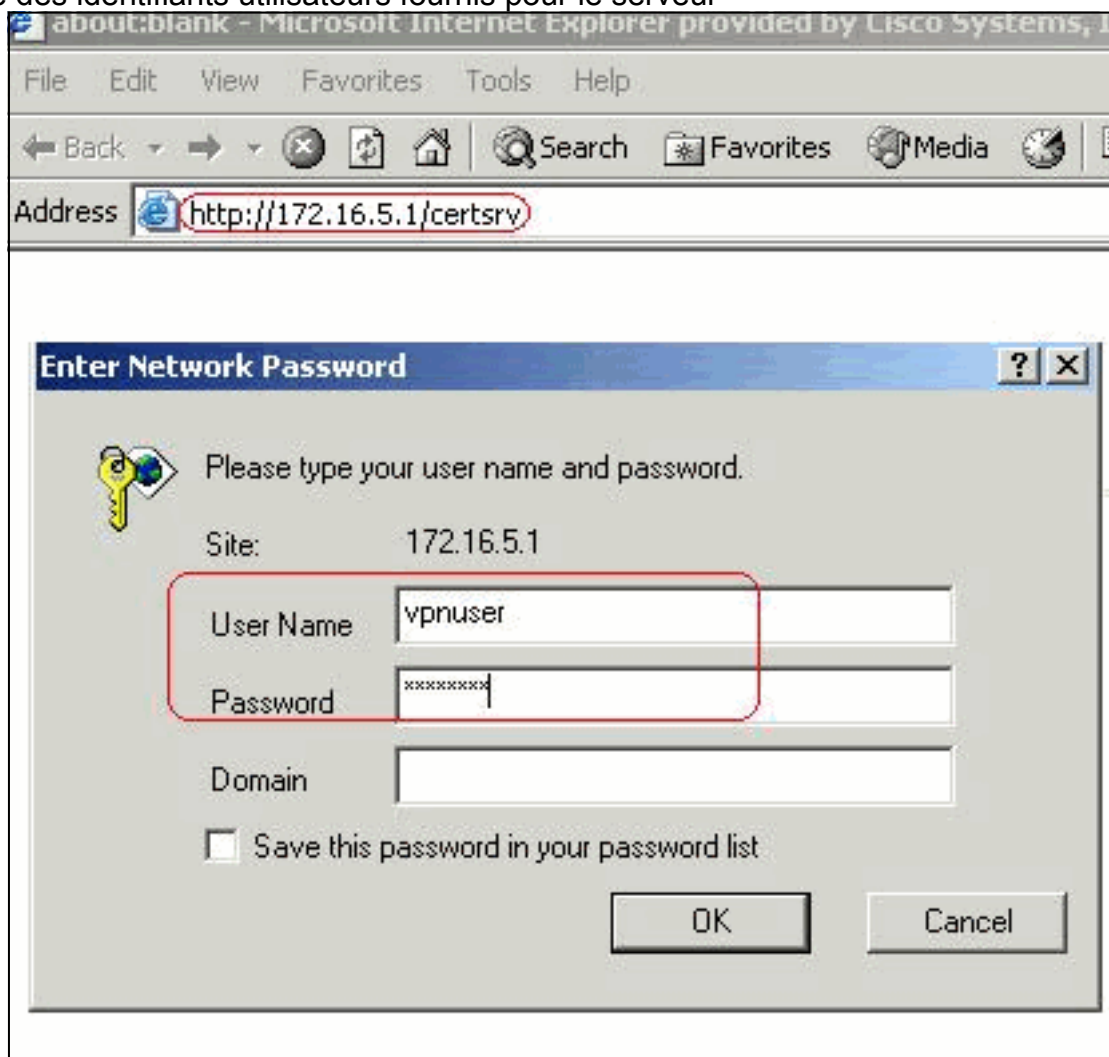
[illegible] des identifiants utilisateurs fournis pour le serveur

about:blank - Microsoft Internet Explorer provided by Cisco Systems, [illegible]

File Edit View Favorites Tools Help

Back Search Favorites Media

Address http://172.16.5.1/certsrv

Enter Network Password

?

Please type your user name and password.

Site: 172.16.5.1

User Name vpnuser

Password ********

Domain

Save this password in your password list

OK

Cancel